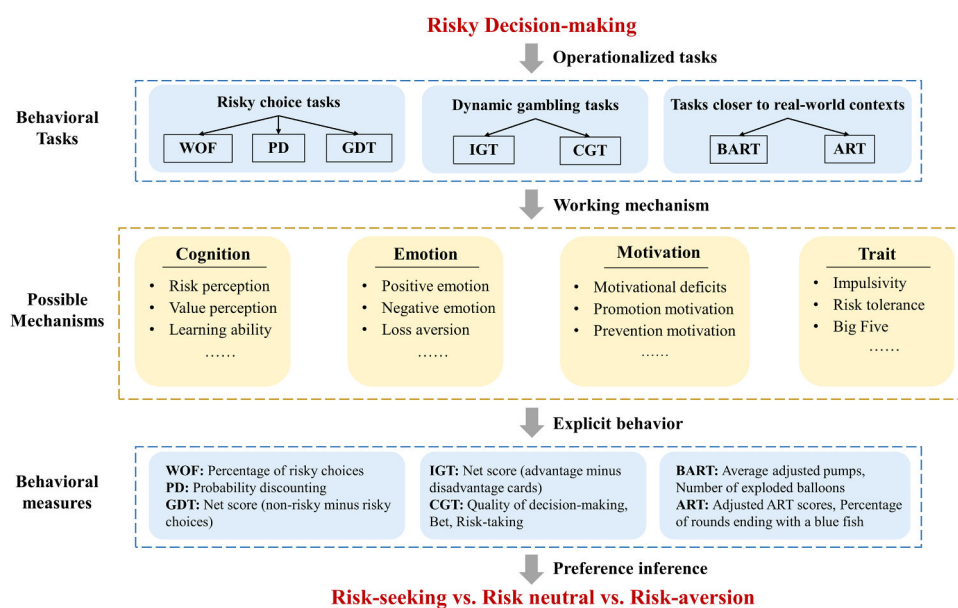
Risky Decision-making

Operationalized tasks

Behavioral Tasks

Risky choice tasks
WOF
PD
GDT

Dynamic gambling tasks
IGT
CGT

Tasks closer to real-world contexts
BART
ART

Working mechanism

Possible Mechanisms

Cognition
• Risk perception
• Value perception
• Learning ability
……

Emotion
• Positive emotion
• Negative emotion
• Loss aversion
……

Motivation
• Motivational deficits
• Promotion motivation
• Prevention motivation
……

Trait
• Impulsivity
• Risk tolerance
• Big Five
……

Explicit behavior

Behavioral measures

WOF: Percentage of risky choices
PD: Probability discounting
GDT: Net score (non-risky minus risky choices)

IGT: Net score (advantage minus disadvantage cards)
CGT: Quality of decision-making, Bet, Risk-taking

BART: Average adjusted pumps, Number of exploded balloons
ART: Adjusted ART scores, Percentage of rounds ending with a blue fish

Preference inference

Risk-seeking vs. Risk neutral vs. Risk-aversion